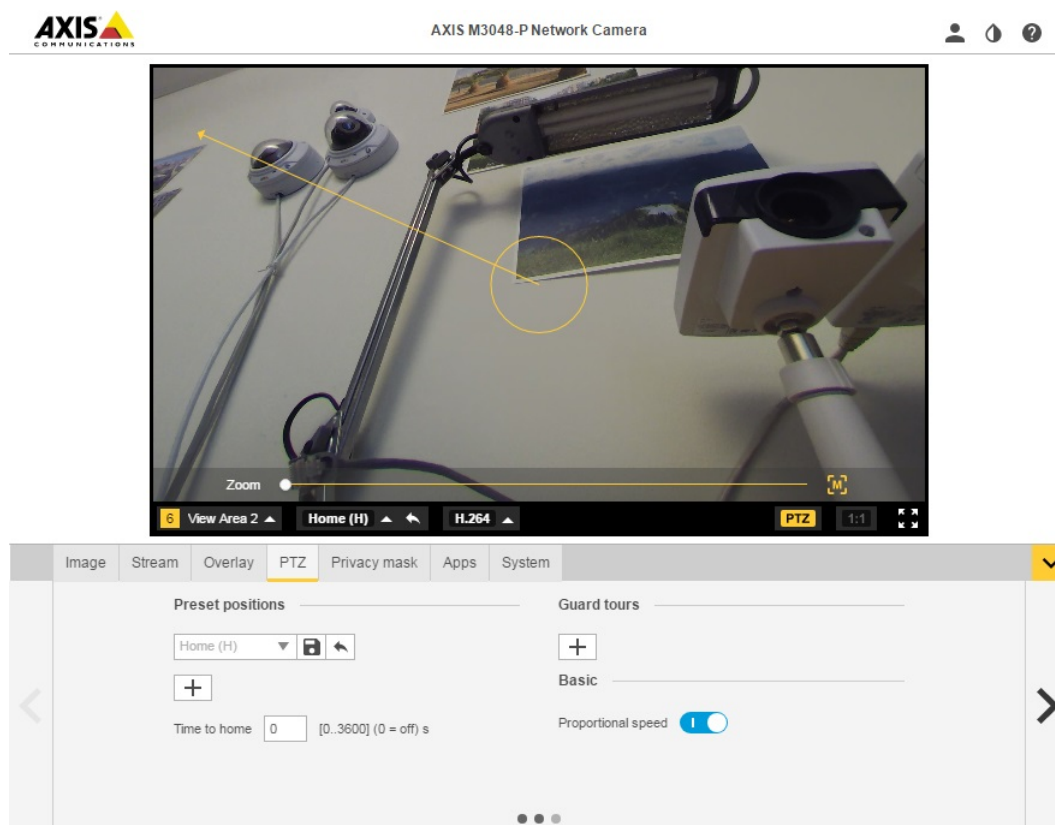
AXIS COMMUNICATIONS

AXIS M3048-P Network Camera

Zoom

M

6 View Area 2

Home (H)

H.264

PTZ

1:1

Image | Stream | Overlay | PTZ | Privacy mask | Apps | System

Preset positions

Home (H)

+

Time to home 0 [0..3600] (0 = off) s

Guard tours

+

Basic

Proportional speed I